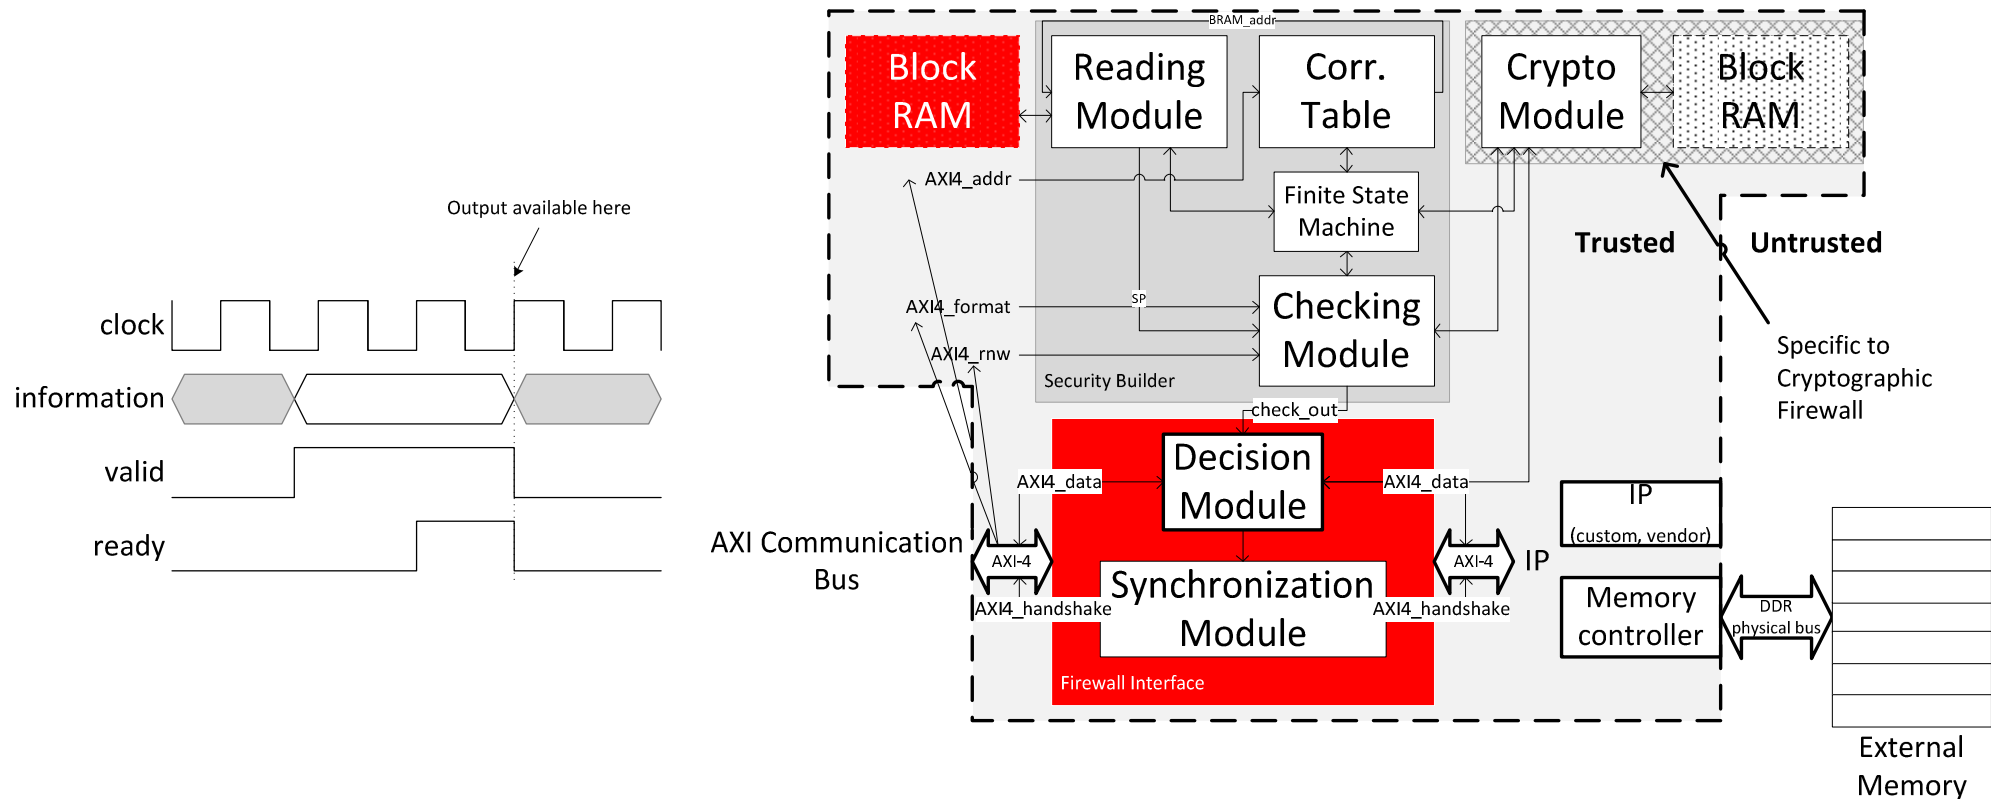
Output available here

clock

information

valid

ready

BRAM_addr

Block RAM

Reading Module

Corr. Table

Crypto Module

Block RAM

AXI4_addr

Finite State Machine

Trusted

Untrusted

SP

AXI4_format

Checking Module

AXI4_rnw

Security Builder

Specific to Cryptographic Firewall

check_out

Decision Module

AXI4_data

AXI4_data

IP

(custom, vendor)

AXI Communication Bus

AXI-4

AXI-4

IP

Synchronization Module

AXI4_handshake

AXI4_handshake

Memory controller

DDR physical bus

Firewall Interface

External Memory